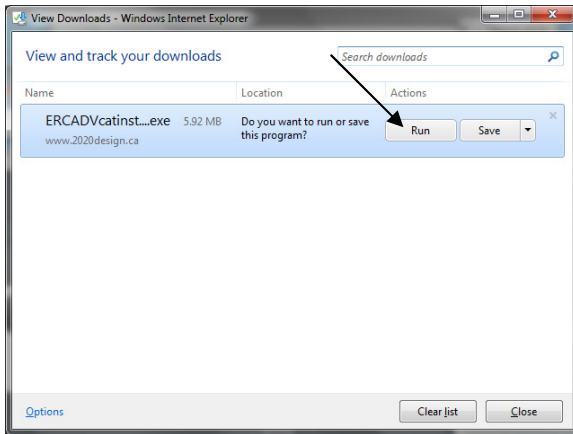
View Downloads - Windows Internet Explorer

View and track your downloads

Search downloads

| Name | Location | Actions |
|---|---|---|
| ERCADVcatinst....exe 5.92 MB www.2020design.ca | Do you want to run or save this program? | Run Save |

Options

Clear list Close